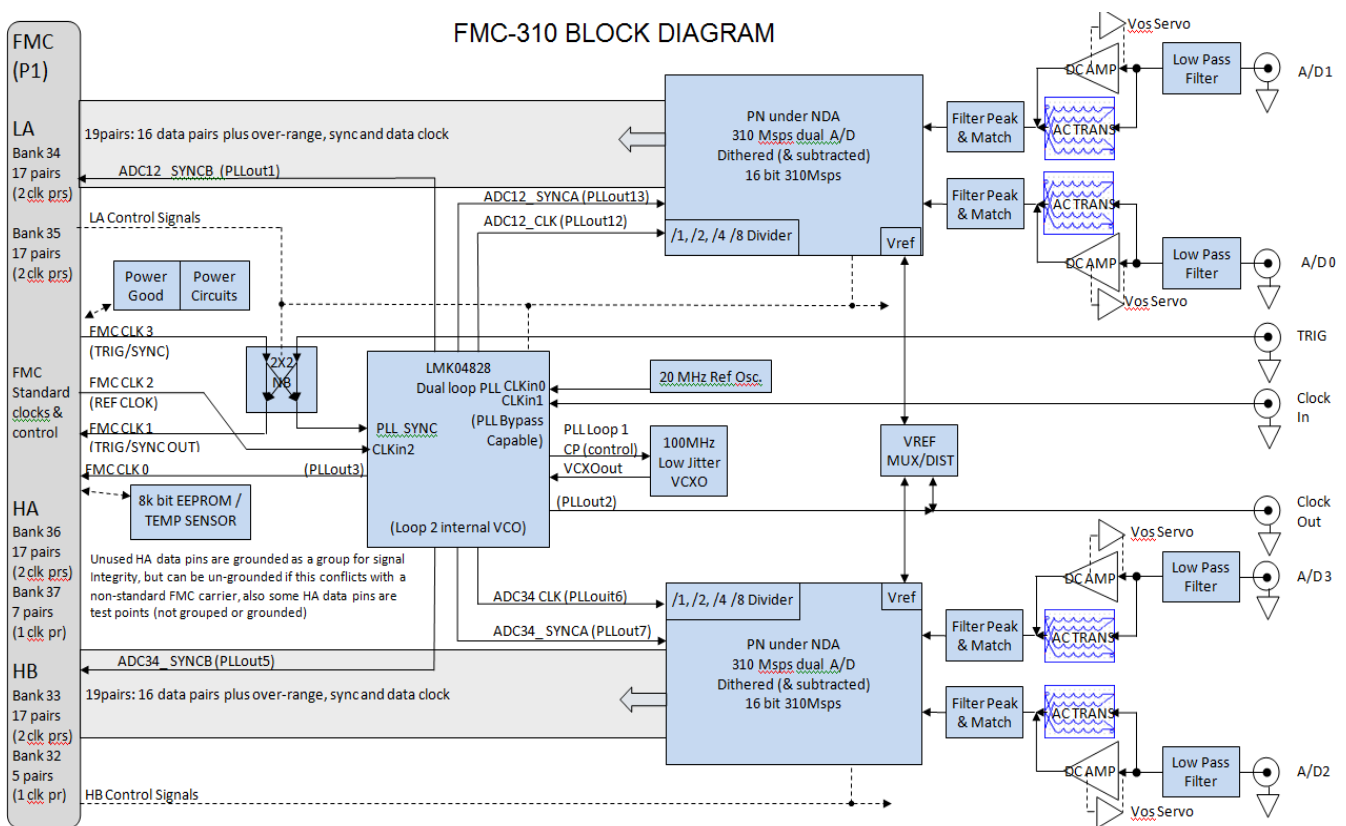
FMC-310 BLOCK DIAGRAM

FMC (P1)

LA
Bank 34
17 pairs
(2 clk prs)

Bank 35
17 pairs
(2 clk prs)

FMC Standard clocks & control

HA
Bank 36
17 pairs
(2 clk prs)
Bank 37
7 pairs
(1 clk pr)

HB
Bank 33
17 pairs
(2 clk prs)
Bank 32
5 pairs
(1 clk pr)

19pairs: 16 data pairs plus over-range, sync and data clock

ADC12_SYNCB (PLLout1)

ADC12_SYNCA (PLLout13)

ADC12_CLK (PLLout12)

LA Control Signals

Power Good

Power Circuits

FMC CLK 3
(TRIG/SYNC)

FMC CLK 2
(REF CLOK)

FMC CLK 1
(TRIG/SYNC OUT)

FMC CLK 0

2X2 XB

8k bit EEPROM / TEMP SENSOR

LMK04828
Dual loop PLL CLKin0
CLKin1
(PLL Bypass Capable)
PLL_SYNC
CLKin2
(PLLout3)
(Loop 2 internal VCO)

20 MHz Ref Osc.

PLL Loop 1
CP (control)
VCXOout

100MHz
Low Jitter
VCXO

(PLLout2)

VREF
MUX/DIST

PN under NDA
310 Msps dual A/D
Dithered (& subtracted)
16 bit 310Msps

/1, /2, /4 /8 Divider

Vref

Filter Peak & Match

AC TRANS

DC AMP

Low Pass Filter

Vos Servo

A/D1

A/D0

TRIG

Clock In

Clock Out

A/D3

A/D2

Unused HA data pins are grounded as a group for signal Integrity, but can be un-grounded if this conflicts with a non-standard FMC carrier, also some HA data pins are test points (not grouped or grounded)

ADC34 CLK (PLLouit6)

ADC34_SYNCA (PLLout7)

ADC34_SYNCB (PLLout5)

19pairs: 16 data pairs plus over-range, sync and data clock

HB Control Signals